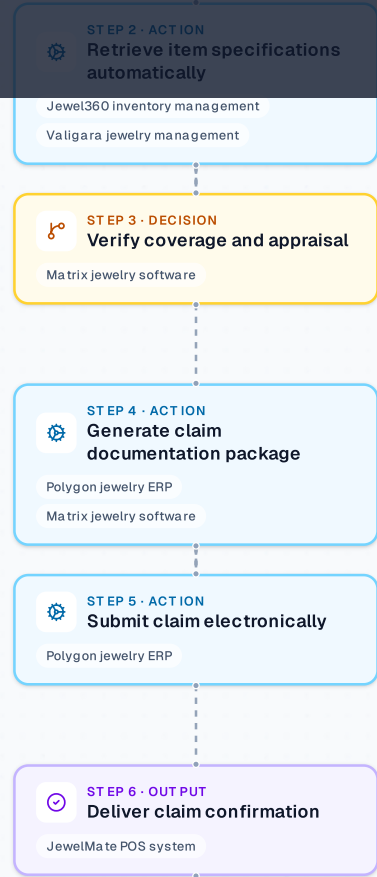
STEP 2 · ACTION
Retrieve item specifications automatically

Jewel360 inventory management

Valigara jewelry management

STEP 3 · DECISION
Verify coverage and appraisal

Matrix jewelry software

STEP 4 · ACTION
Generate claim documentation package

Polygon jewelry ERP

Matrix jewelry software

STEP 5 · ACTION
Submit claim electronically

Polygon jewelry ERP

STEP 6 · OUTPUT
Deliver claim confirmation

JewelMate POS system